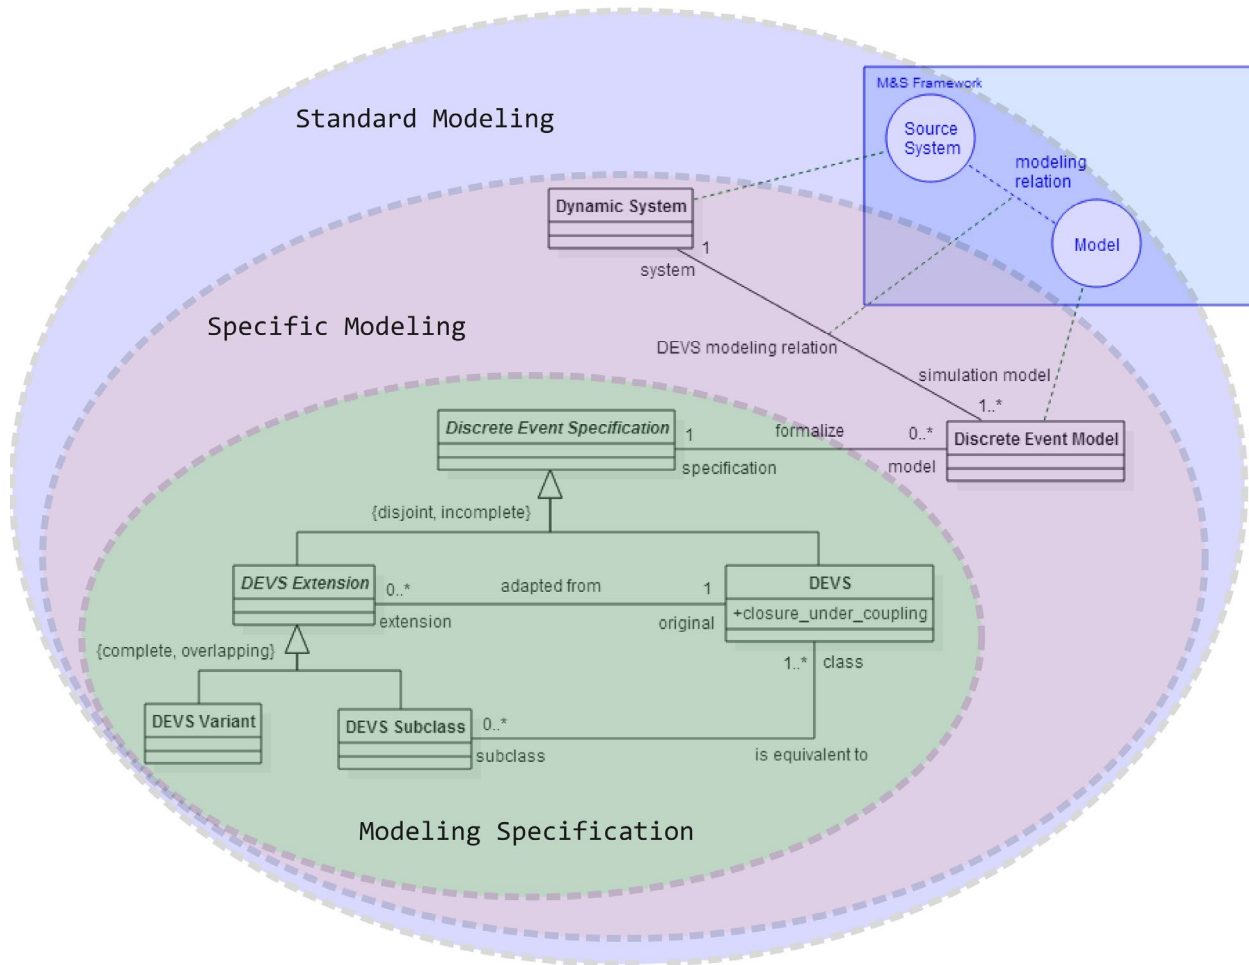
M&S Framework

Source System

modeling relation

Model

Standard Modeling

Dynamic System

1

system

Specific Modeling

DEVS modeling relation

simulation model

1..*

Discrete Event Specification

1

formalize

0..*

Discrete Event Model

specification

model

{disjoint, incomplete}

DEVS Extension

0..*

adapted from

1

DEVS

+closure_under_coupling

extension

original

{complete, overlapping}

1..*

class

DEVS Variant

DEVS Subclass

0..*

subclass

is equivalent to

Modeling Specification